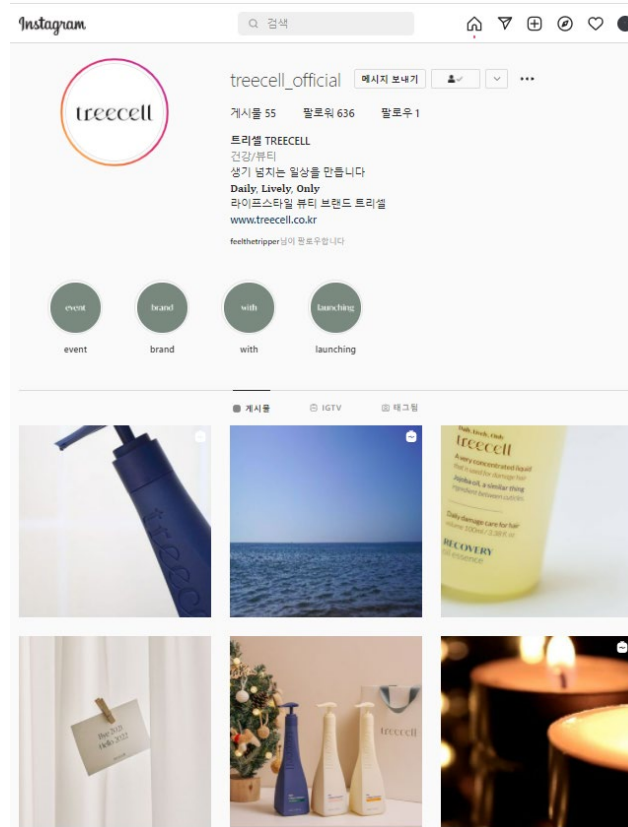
Instagram

검색

treecell

treecell_official

메시지 보내기

게시물 55 팔로워 636 팔로우 1

트리셀 TREECELL

건강/뷰티

생기 넘치는 일상을 만듭니다

Daily, Lively, Only

라이프스타일 뷰티 브랜드 트리셀

www.treecell.co.kr

feelthetripper님이 팔로우합니다

event
event

brand
brand

with
with

launching
launching

게시물 IGTV 태그됨

treecell

Daily, lively, Only
treecell
A very concentrated liquid that is used for damage hair
Jojoba oil, a similar thing ingredient between cuticles
Daily damage care for hair
RECOVERY
essence

Bye 2021
Hello 2022

treecell